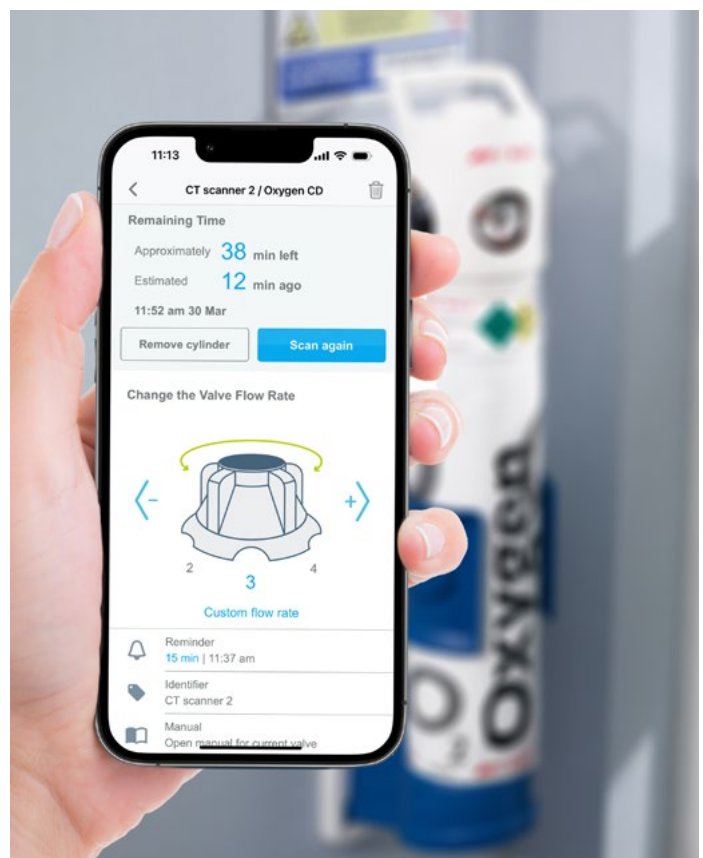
11:13

CT scanner 2 / Oxygen CD

Remaining Time

Approximately 38 min left

Estimated 12 min ago

11:52 am 30 Mar

Remove cylinder

Scan again

Change the Valve Flow Rate

-

+

2

3

4

Custom flow rate

Reminder
15 min | 11:37 am

Identifier
CT scanner 2

Manual
Open manual for current valve

Oxygen